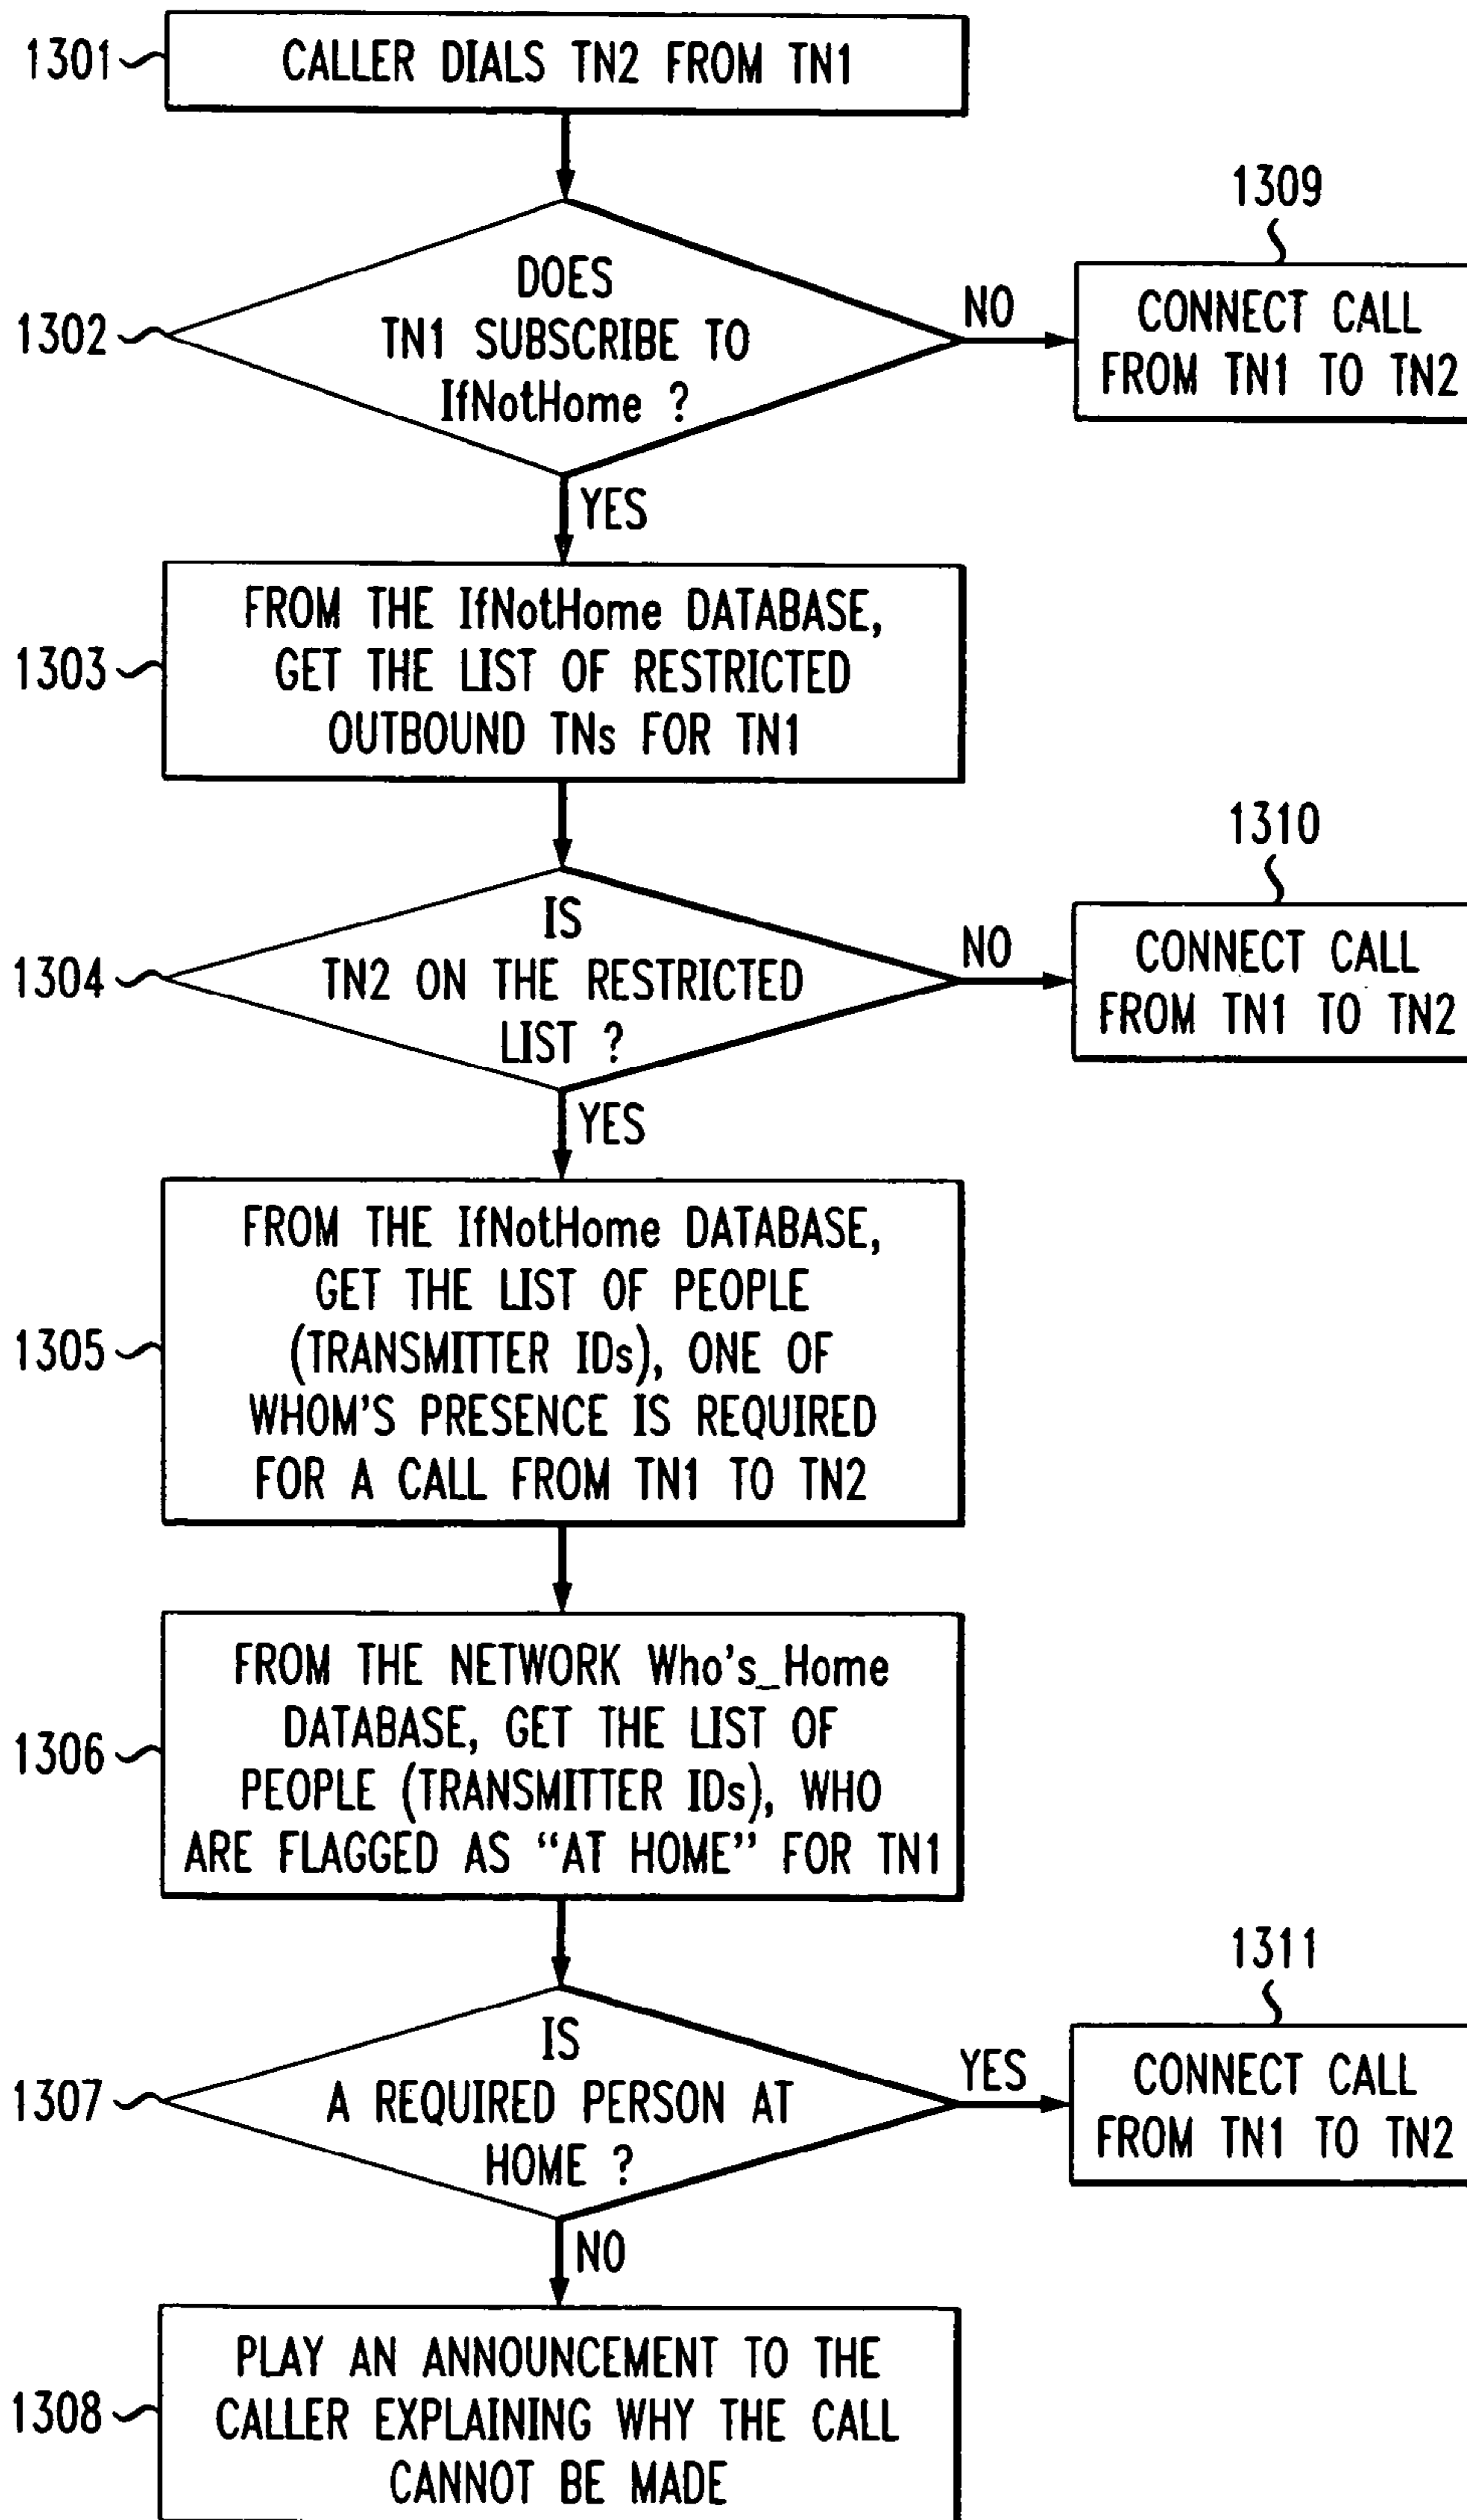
1301 CALLER DIALS TN2 FROM TN1

1302 DOES TN1 SUBSCRIBE TO IfNotHome ?

NO

1309 CONNECT CALL FROM TN1 TO TN2

YES

1303 FROM THE IfNotHome DATABASE, GET THE LIST OF RESTRICTED OUTBOUND TNs FOR TN1

1304 IS TN2 ON THE RESTRICTED LIST ?

NO

1310 CONNECT CALL FROM TN1 TO TN2

YES

1305 FROM THE IfNotHome DATABASE, GET THE LIST OF PEOPLE (TRANSMITTER IDs), ONE OF WHOM'S PRESENCE IS REQUIRED FOR A CALL FROM TN1 TO TN2

1306 FROM THE NETWORK Who's_Home DATABASE, GET THE LIST OF PEOPLE (TRANSMITTER IDs), WHO ARE FLAGGED AS "AT HOME" FOR TN1

1307 IS A REQUIRED PERSON AT HOME ?

YES

1311 CONNECT CALL FROM TN1 TO TN2

NO

1308 PLAY AN ANNOUNCEMENT TO THE CALLER EXPLAINING WHY THE CALL CANNOT BE MADE